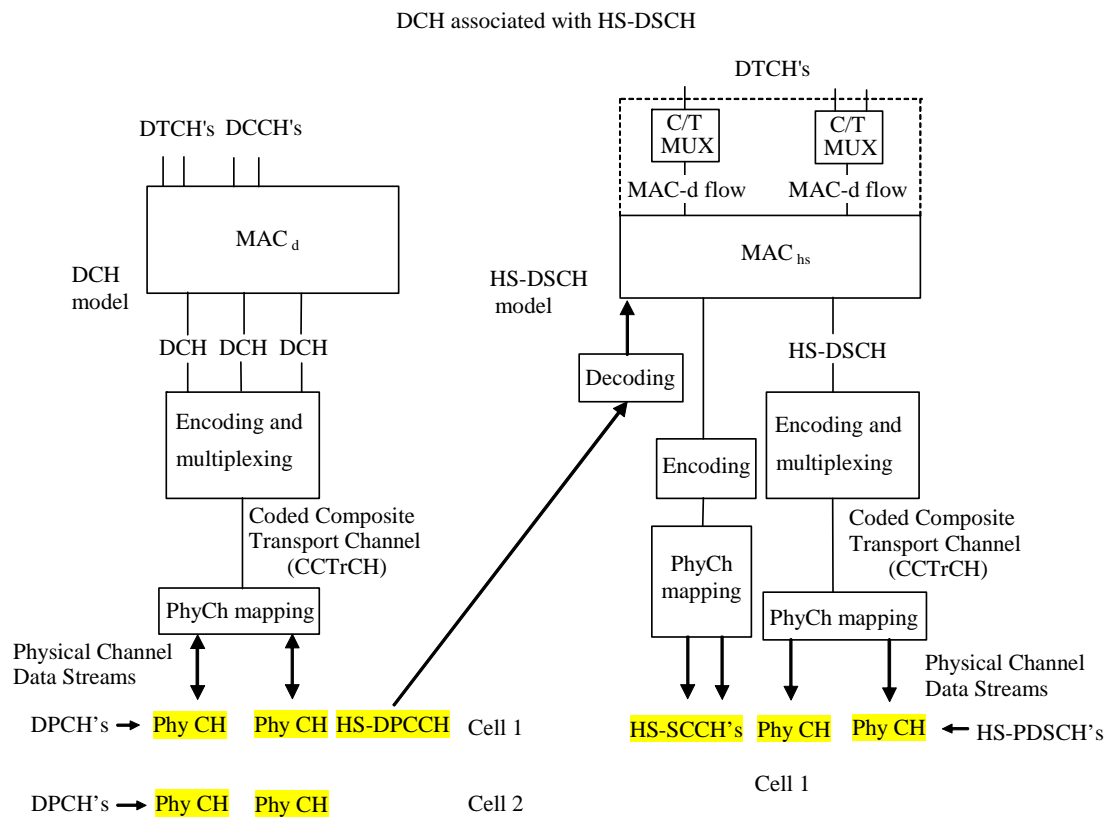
DCH associated with HS-DSCH

DTCH's DCCH's

MAC $_{d}$

DCH model

DCH DCH DCH

Encoding and multiplexing

Coded Composite Transport Channel (CCTrCH)

PhyCh mapping

Physical Channel Data Streams

DPCH's → Phy CH Phy CH HS-DPCCH Cell 1

DPCH's → Phy CH Phy CH Cell 2

DTCH's

C/T MUX

C/T MUX

MAC-d flow

MAC-d flow

MAC $_{hs}$

HS-DSCH model

Decoding

HS-DSCH

Encoding

Encoding and multiplexing

PhyCh mapping

Coded Composite Transport Channel (CCTrCH)

PhyCh mapping

Physical Channel Data Streams

HS-SCCH's Phy CH Phy CH ← HS-PDSCH's

Cell 1